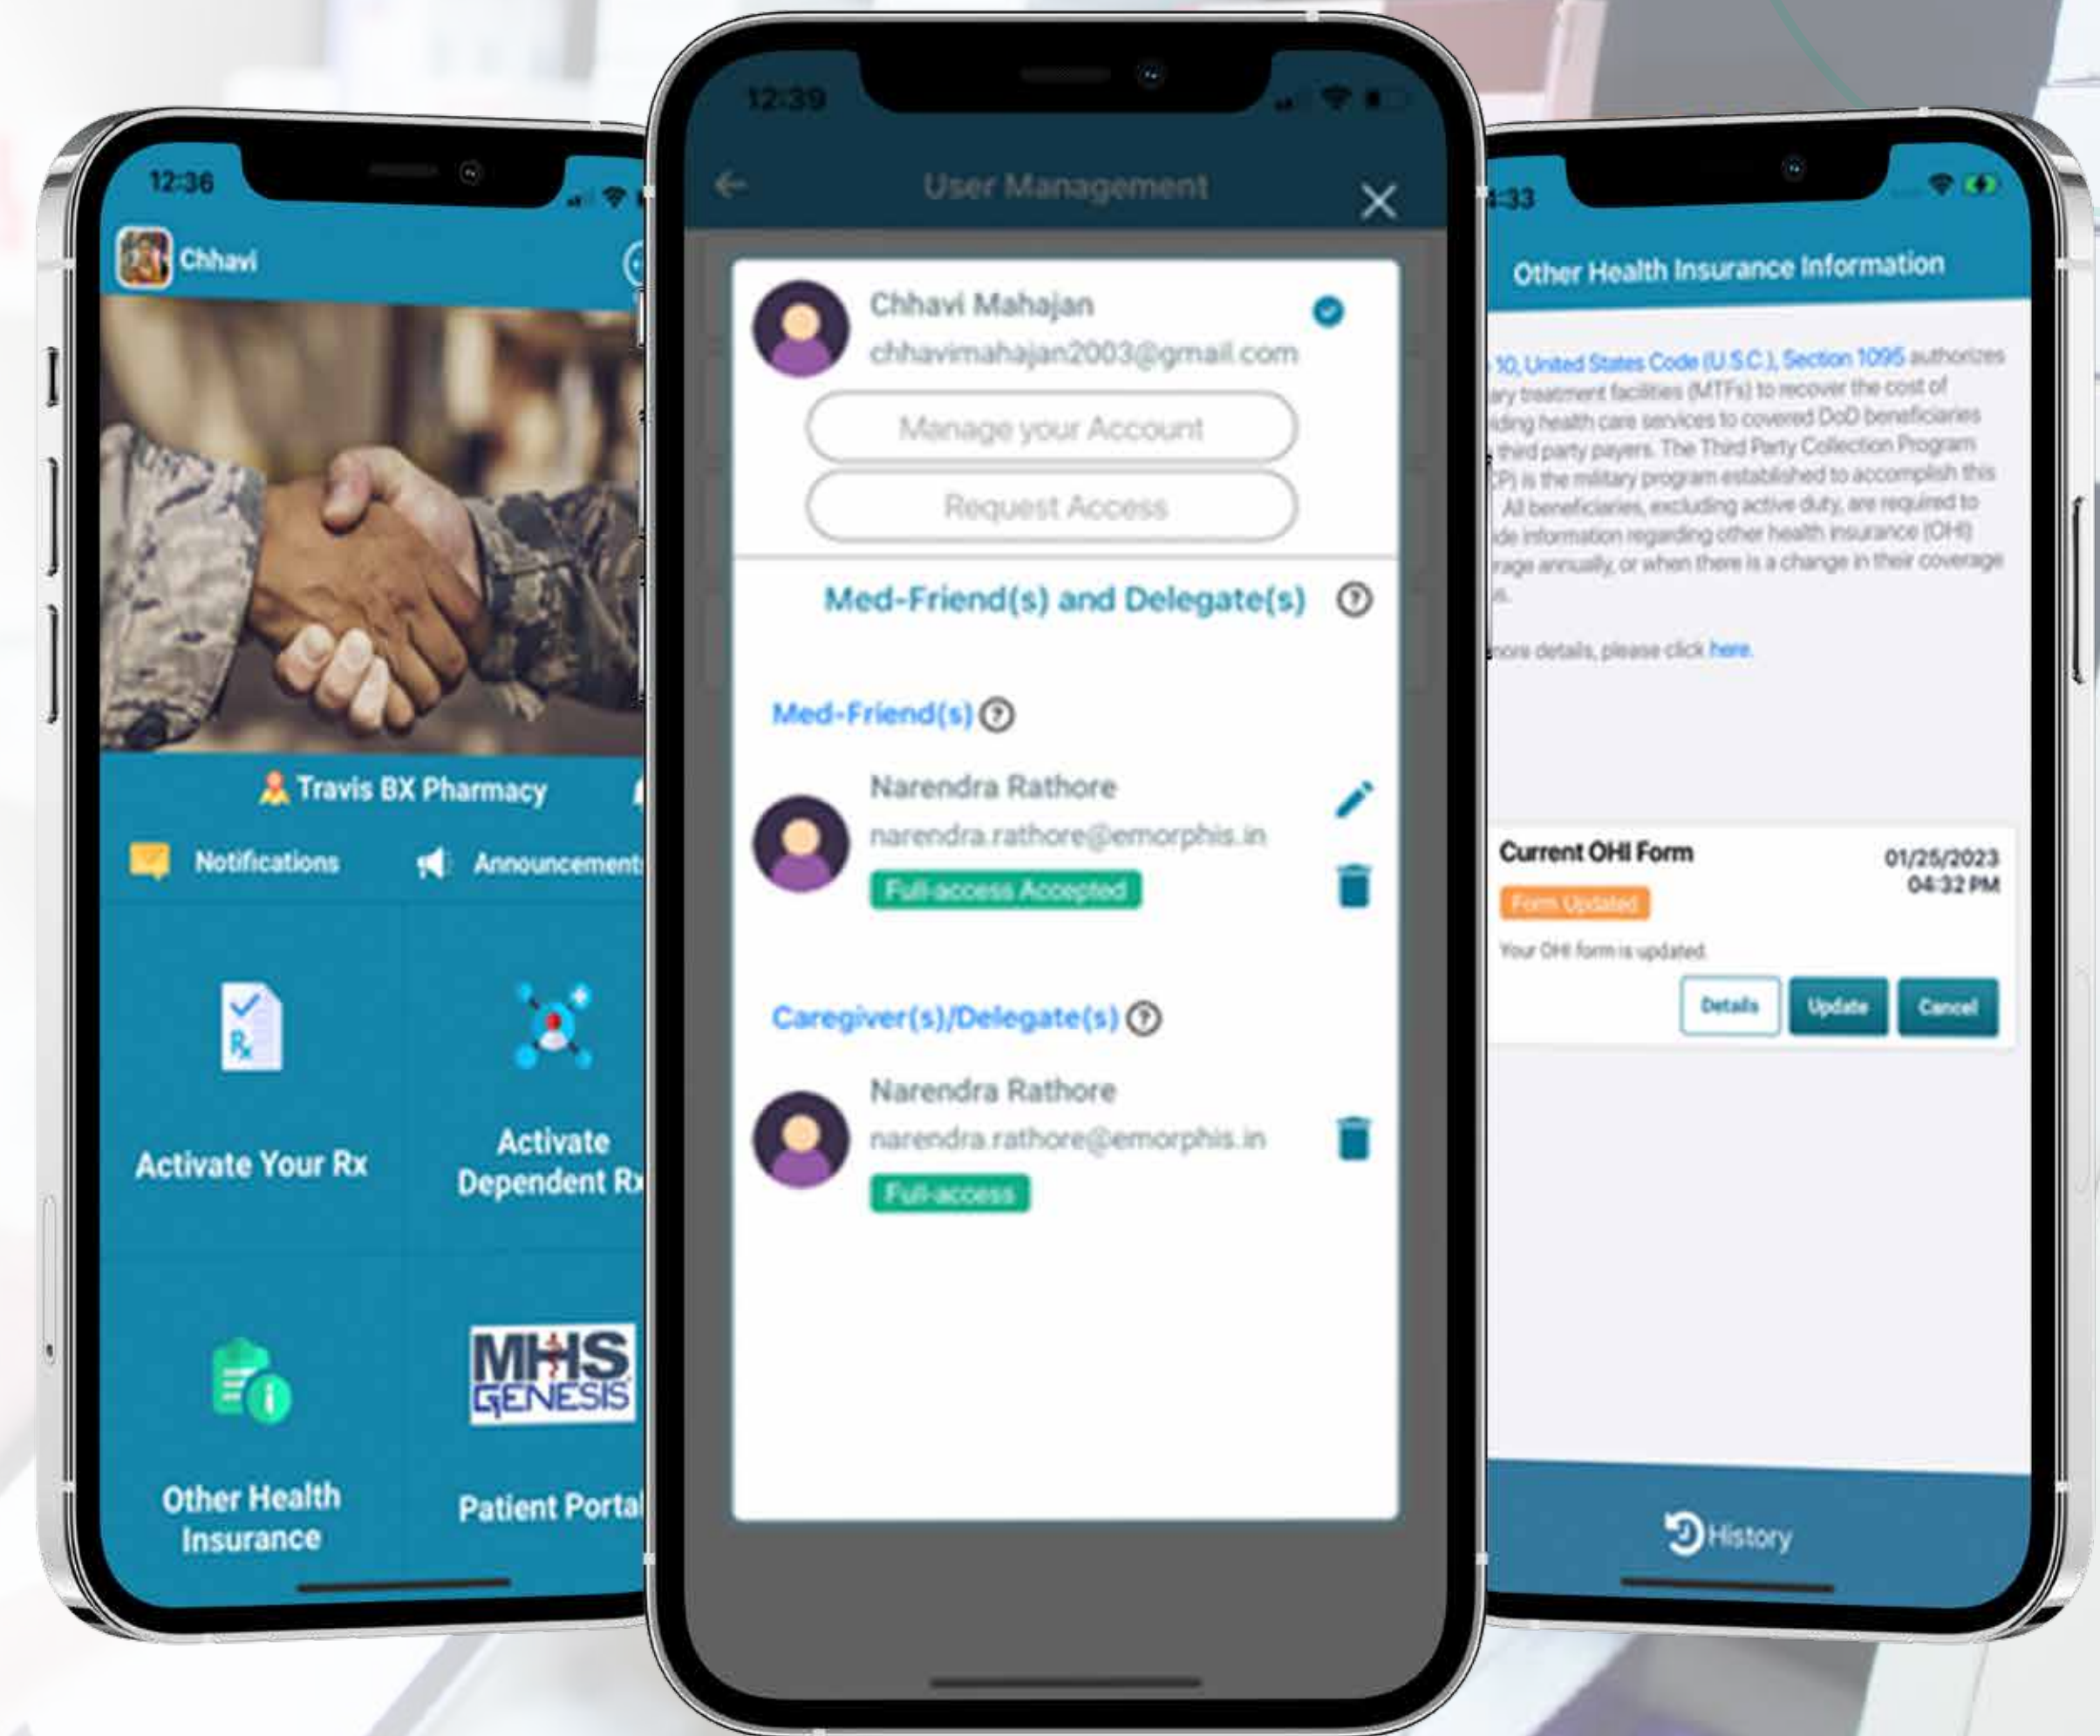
12:36

Chhavi

Travis BX Pharmacy

Notifications

Announcement

Activate Your Rx

Activate Dependent Rx

Other Health Insurance

MHS GENESIS

Patient Portal

12:39

User Management

Chhavi Mahajan

chhavimahajan2003@gmail.com

Manage your Account

Request Access

Med-Friend(s) and Delegate(s)

Med-Friend(s)

Narendra Rathore

narendra.rathore@emorphis.in

Full-access Accepted

Caregiver(s)/Delegate(s)

Narendra Rathore

narendra.rathore@emorphis.in

Full-access

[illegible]:33

Other Health Insurance Information

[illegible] 10, United States Code (U.S.C.), Section 1095 authorizes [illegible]ary treatment facilities (MTFs) to recover the cost of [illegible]ding health care services to covered DoD beneficiaries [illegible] third party payers. The Third Party Collection Program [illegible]P) is the military program established to accomplish this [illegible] All beneficiaries, excluding active duty, are required to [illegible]de information regarding other health insurance (OHI) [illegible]rage annually, or when there is a change in their coverage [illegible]s.

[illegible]ore details, please click here.

Current OHI Form

01/25/2023 04:32 PM

Form Updated

Your OHI form is updated.

Details

Update

Cancel

History